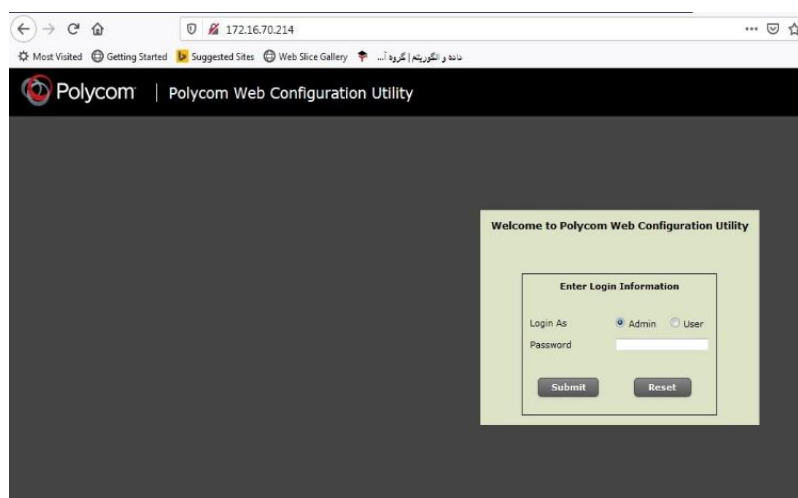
172.16.70.214

Most Visited   Getting Started   Suggested Sites   Web Slice Gallery   داده و الگوریتم | گروه آ...

Polycom | Polycom Web Configuration Utility

Welcome to Polycom Web Configuration Utility

Enter Login Information

Login As   Admin   User

Password

Submit   Reset